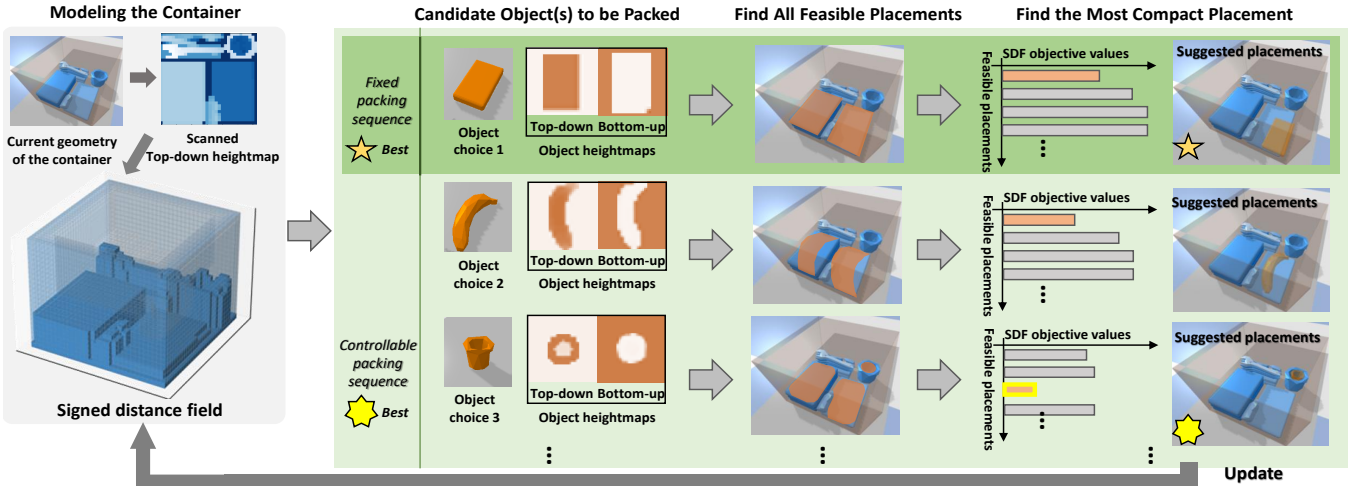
Modeling the Container

Scanned Top-down heightmap

Current geometry of the container

Signed distance field

Candidate Object(s) to be Packed

Find All Feasible Placements

Find the Most Compact Placement

Fixed packing sequence

Best

Object choice 1

Top-down

Bottom-up

Object heightmaps

SDF objective values

Feasible placements

Suggested placements

Object choice 2

Top-down

Bottom-up

Object heightmaps

SDF objective values

Feasible placements

Suggested placements

Controllable packing sequence

Best

Object choice 3

Top-down

Bottom-up

Object heightmaps

SDF objective values

Feasible placements

Suggested placements

Update